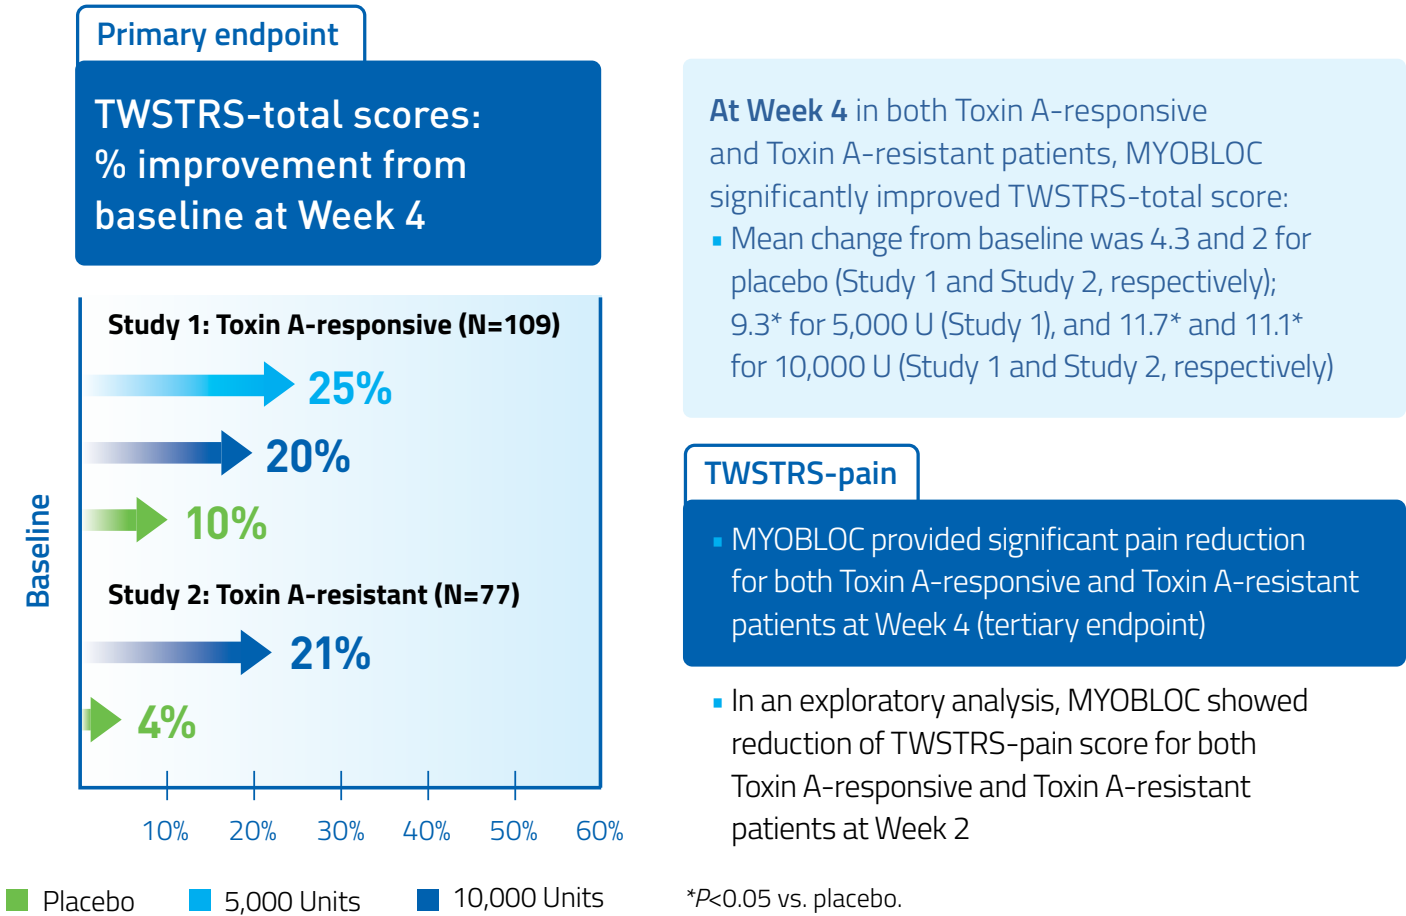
Primary endpoint

TWSTRS-total scores: % improvement from baseline at Week 4

Study 1: Toxin A-responsive (N=109)

25%

20%

10%

Study 2: Toxin A-resistant (N=77)

21%

4%

Baseline

10% 20% 30% 40% 50% 60%

Placebo 5,000 Units 10,000 Units

**At Week 4** in both Toxin A-responsive and Toxin A-resistant patients, MYOBLOC significantly improved TWSTRS-total score:

- Mean change from baseline was 4.3 and 2 for placebo (Study 1 and Study 2, respectively); 9.3* for 5,000 U (Study 1), and 11.7* and 11.1* for 10,000 U (Study 1 and Study 2, respectively)

TWSTRS-pain

- MYOBLOC provided significant pain reduction for both Toxin A-responsive and Toxin A-resistant patients at Week 4 (tertiary endpoint)

- In an exploratory analysis, MYOBLOC showed reduction of TWSTRS-pain score for both Toxin A-responsive and Toxin A-resistant patients at Week 2

*$P$<0.05 vs. placebo.